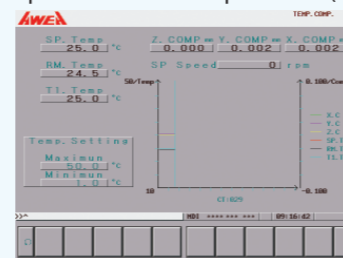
AWEA

TEMP. COMP.

SP. Temp
25.0 °c

RM. Temp
24.5 °c

T1. Temp
25.0 °c

Z. COMP mm
0.000

Y. COMP mm
0.002

X. COMP mm
0.002

SP Speed
0 rpm

50/Temp

0.100/Com

10

-0.100

Ct:829

X.C
Y.C
Z.C
SP.T
RM.T
T1.T

Temp. Setting
Maximun
50.0 °c
Minimun
1.0 °c

>>^

MDI **** *** ***

09:16:42